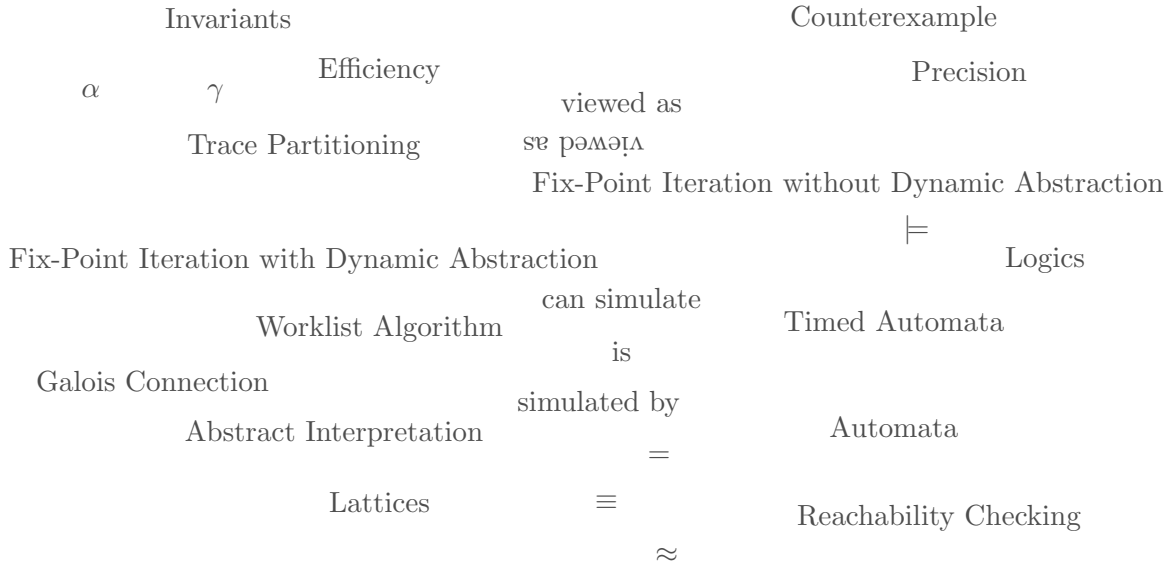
Invariants

Counterexample

$\alpha$

$\gamma$

Efficiency

Precision

viewed as

viewed as

Trace Partitioning

Fix-Point Iteration without Dynamic Abstraction

$\models$

Fix-Point Iteration with Dynamic Abstraction

Logics

can simulate

Worklist Algorithm

Timed Automata

is

Galois Connection

simulated by

Abstract Interpretation

Automata

$=$

Lattices

$\equiv$

Reachability Checking

$\approx$